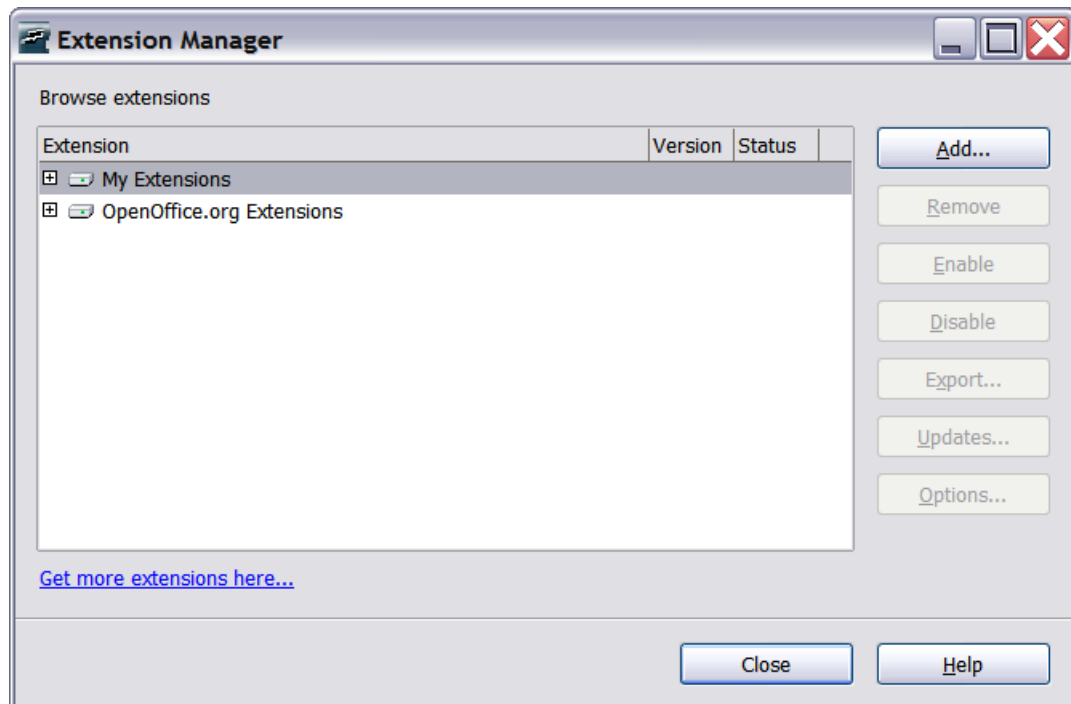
Extension Manager

Browse extensions

| Extension | Version | Status |
|---|---|---|
| My Extensions | | |
| OpenOffice.org Extensions | | |

Add...
Remove
Enable
Disable
Export...
Updates...
Options...

Get more extensions here...

Close
Help